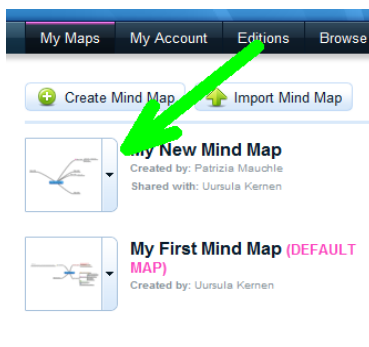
My Maps My Account Editions Browse

Create Mind Map Import Mind Map

My New Mind Map
Created by: Patrizia Mauchle
Shared with: Uursula Kernen

My First Mind Map (DEFAULT MAP)
Created by: Uursula Kernen